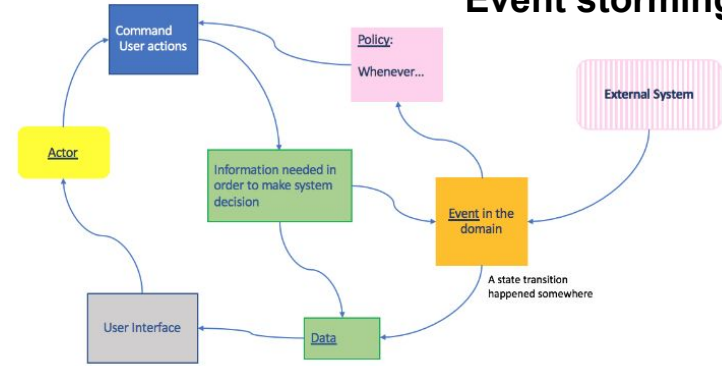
Event storming

Command
User actions

Policy:
Whenever...

External System

Actor

Information needed in order to make system decision

Event in the domain

A state transition happened somewhere

User Interface

Data